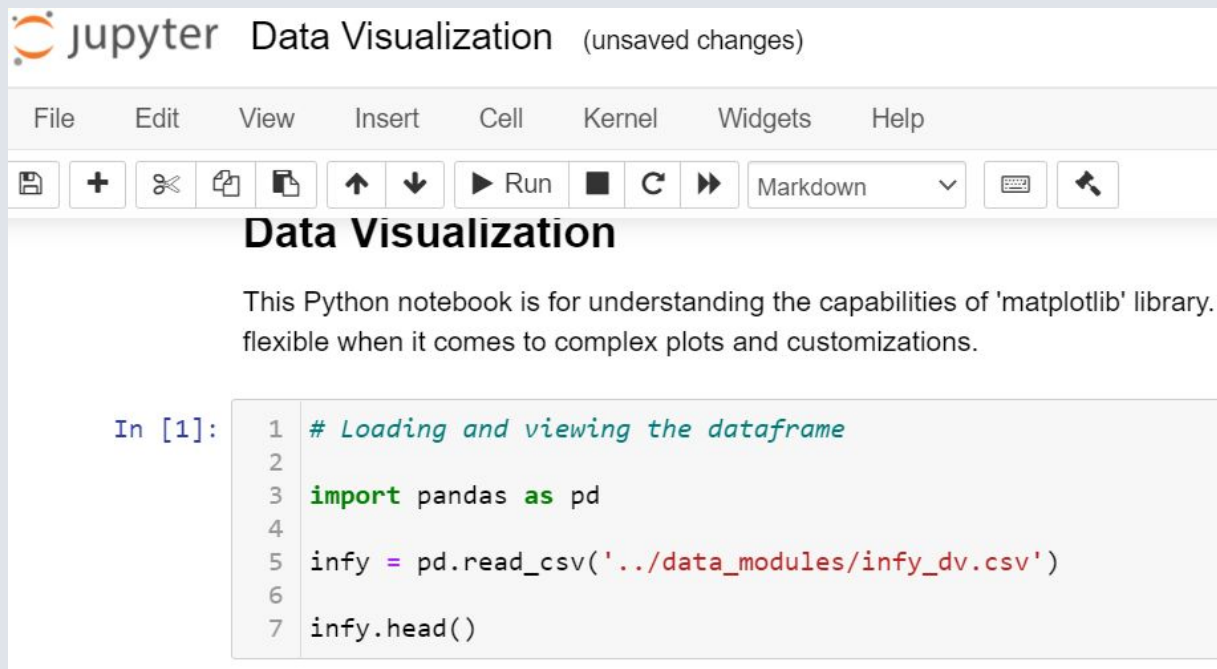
jupyter Data Visualization (unsaved changes)

File Edit View Insert Cell Kernel Widgets Help

Run Markdown

Data Visualization

This Python notebook is for understanding the capabilities of 'matplotlib' library. flexible when it comes to complex plots and customizations.

In [1]:
1 # Loading and viewing the dataframe
2
3 import pandas as pd
4
5 infy = pd.read_csv('../data_modules/infy_dv.csv')
6
7 infy.head()